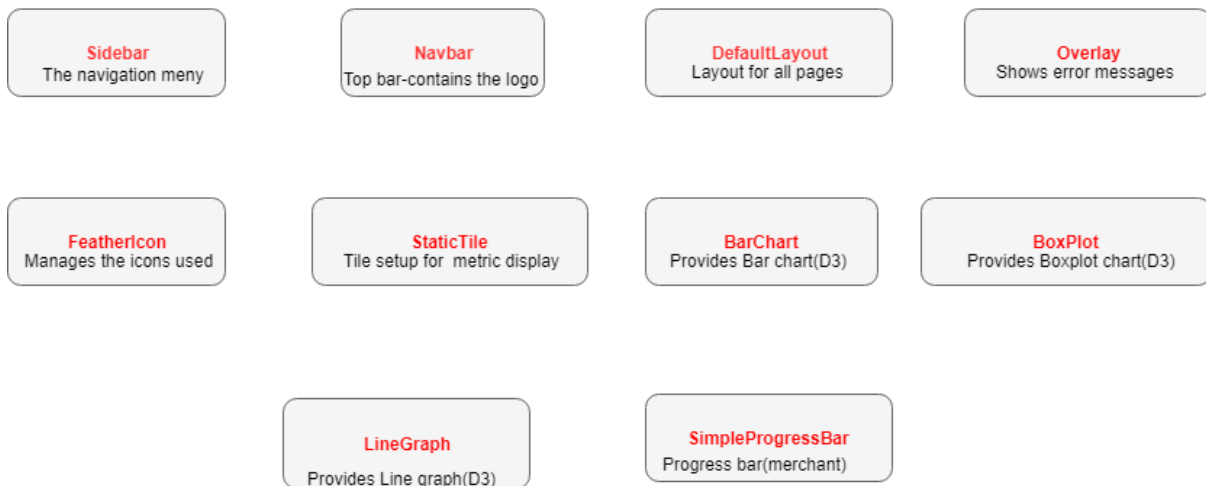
Sidebar
The navigation meny

Navbar
Top bar-contains the logo

DefaultLayout
Layout for all pages

Overlay
Shows error messages

FeatherIcon
Manages the icons used

StaticTile
Tile setup for metric display

BarChart
Provides Bar chart(D3)

BoxPlot
Provides Boxplot chart(D3)

LineGraph
Provides Line graph(D3)

SimpleProgressBar
Progress bar(merchant)